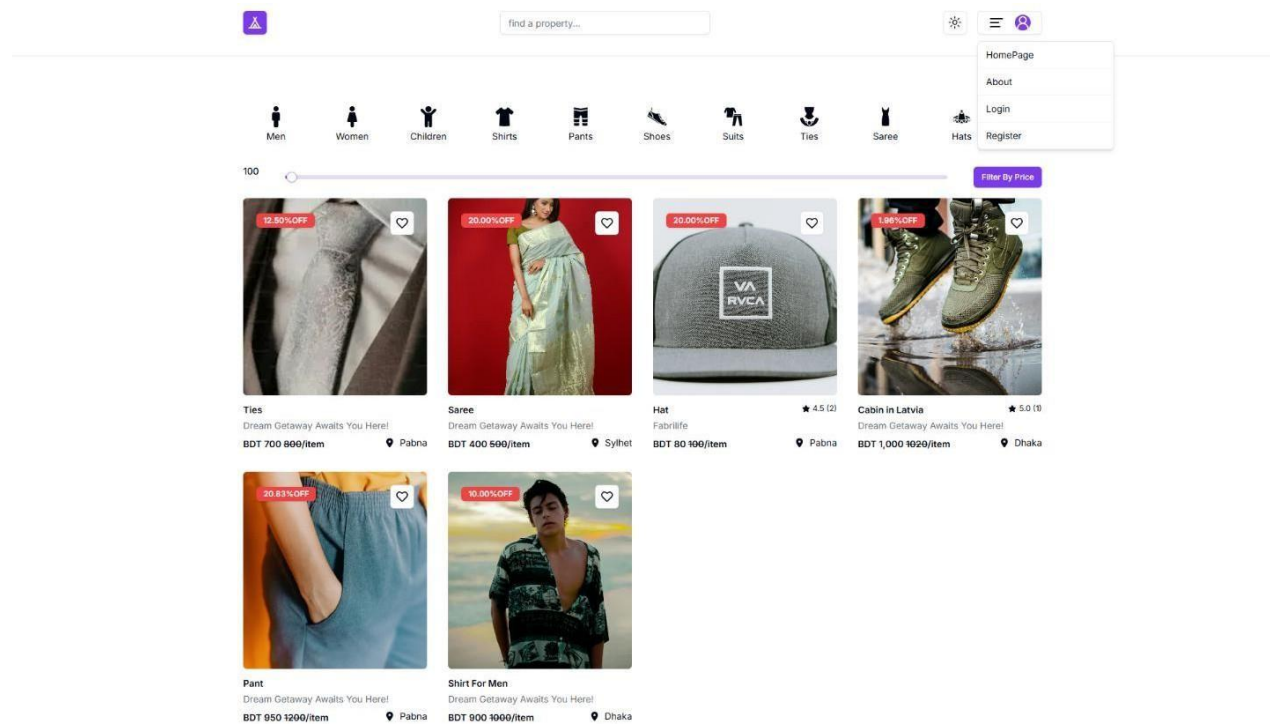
find a property...

HomePage
About
Login
Register

Men Women Children Shirts Pants Shoes Suits Ties Saree Hats

100

Filter By Price

12.50%OFF
Ties
Dream Getaway Awaits You Here!
BDT 700 ~~800~~/item
Pabna

20.00%OFF
Saree
Dream Getaway Awaits You Here!
BDT 400 ~~500~~/item
Sylhet

20.00%OFF
VA RVCA
Hat
4.5 (2)
Fabrilife
BDT 80 ~~100~~/item
Pabna

1.96%OFF
Cabin in Latvia
5.0 (1)
Dream Getaway Awaits You Here!
BDT 1,000 ~~1020~~/item
Dhaka

20.83%OFF
Pant
Dream Getaway Awaits You Here!
BDT 950 ~~1200~~/item
Pabna

10.00%OFF
Shirt For Men
Dream Getaway Awaits You Here!
BDT 900 ~~1000~~/item
Dhaka